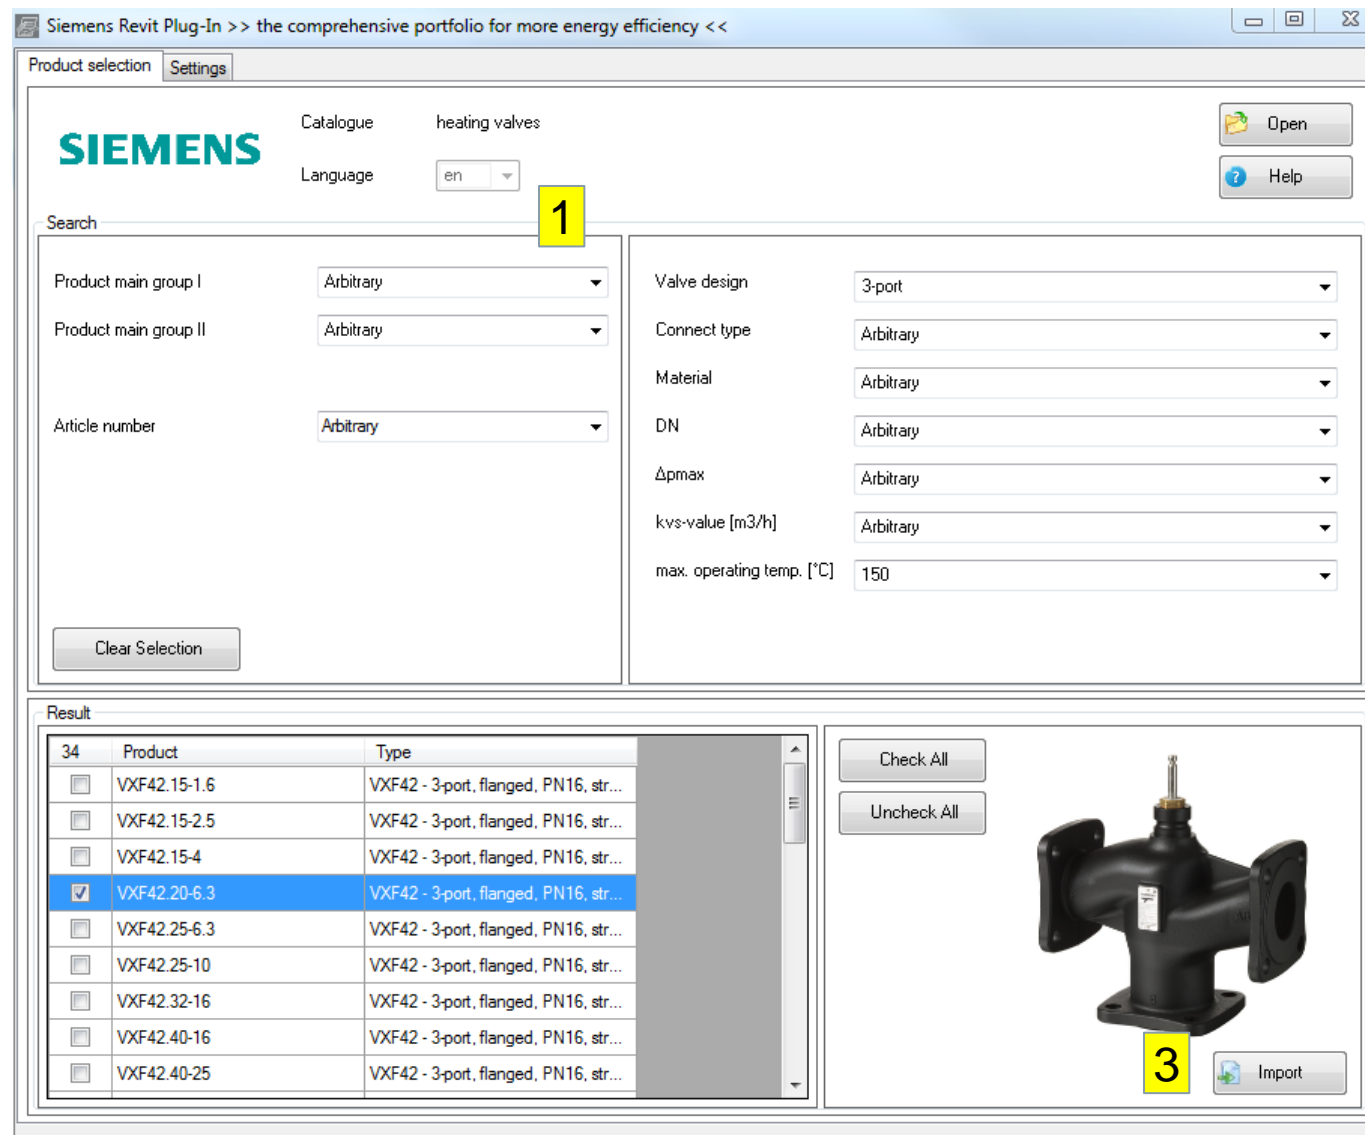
Siemens Revit Plug-In >> the comprehensive portfolio for more energy efficiency <<

Product selection | Settings

SIEMENS

Catalogue heating valves

Language en

Open

Help

1

Search

Product main group I Arbitrary

Product main group II Arbitrary

Article number Arbitrary

Clear Selection

Valve design 3-port

Connect type Arbitrary

Material Arbitrary

DN Arbitrary

Δpmax Arbitrary

kvs-value [m3/h] Arbitrary

max. operating temp. [°C] 150

Result

| 34 | Product | Type |
|---|---|---|
| ☐ | VXF42.15-1.6 | VXF42 - 3-port, flanged, PN16, str... |
| ☐ | VXF42.15-2.5 | VXF42 - 3-port, flanged, PN16, str... |
| ☐ | VXF42.15-4 | VXF42 - 3-port, flanged, PN16, str... |
| ☑ | VXF42.20-6.3 | VXF42 - 3-port, flanged, PN16, str... |
| ☐ | VXF42.25-6.3 | VXF42 - 3-port, flanged, PN16, str... |
| ☐ | VXF42.25-10 | VXF42 - 3-port, flanged, PN16, str... |
| ☐ | VXF42.32-16 | VXF42 - 3-port, flanged, PN16, str... |
| ☐ | VXF42.40-16 | VXF42 - 3-port, flanged, PN16, str... |
| ☐ | VXF42.40-25 | VXF42 - 3-port, flanged, PN16, str... |

Check All

Uncheck All

3

Import